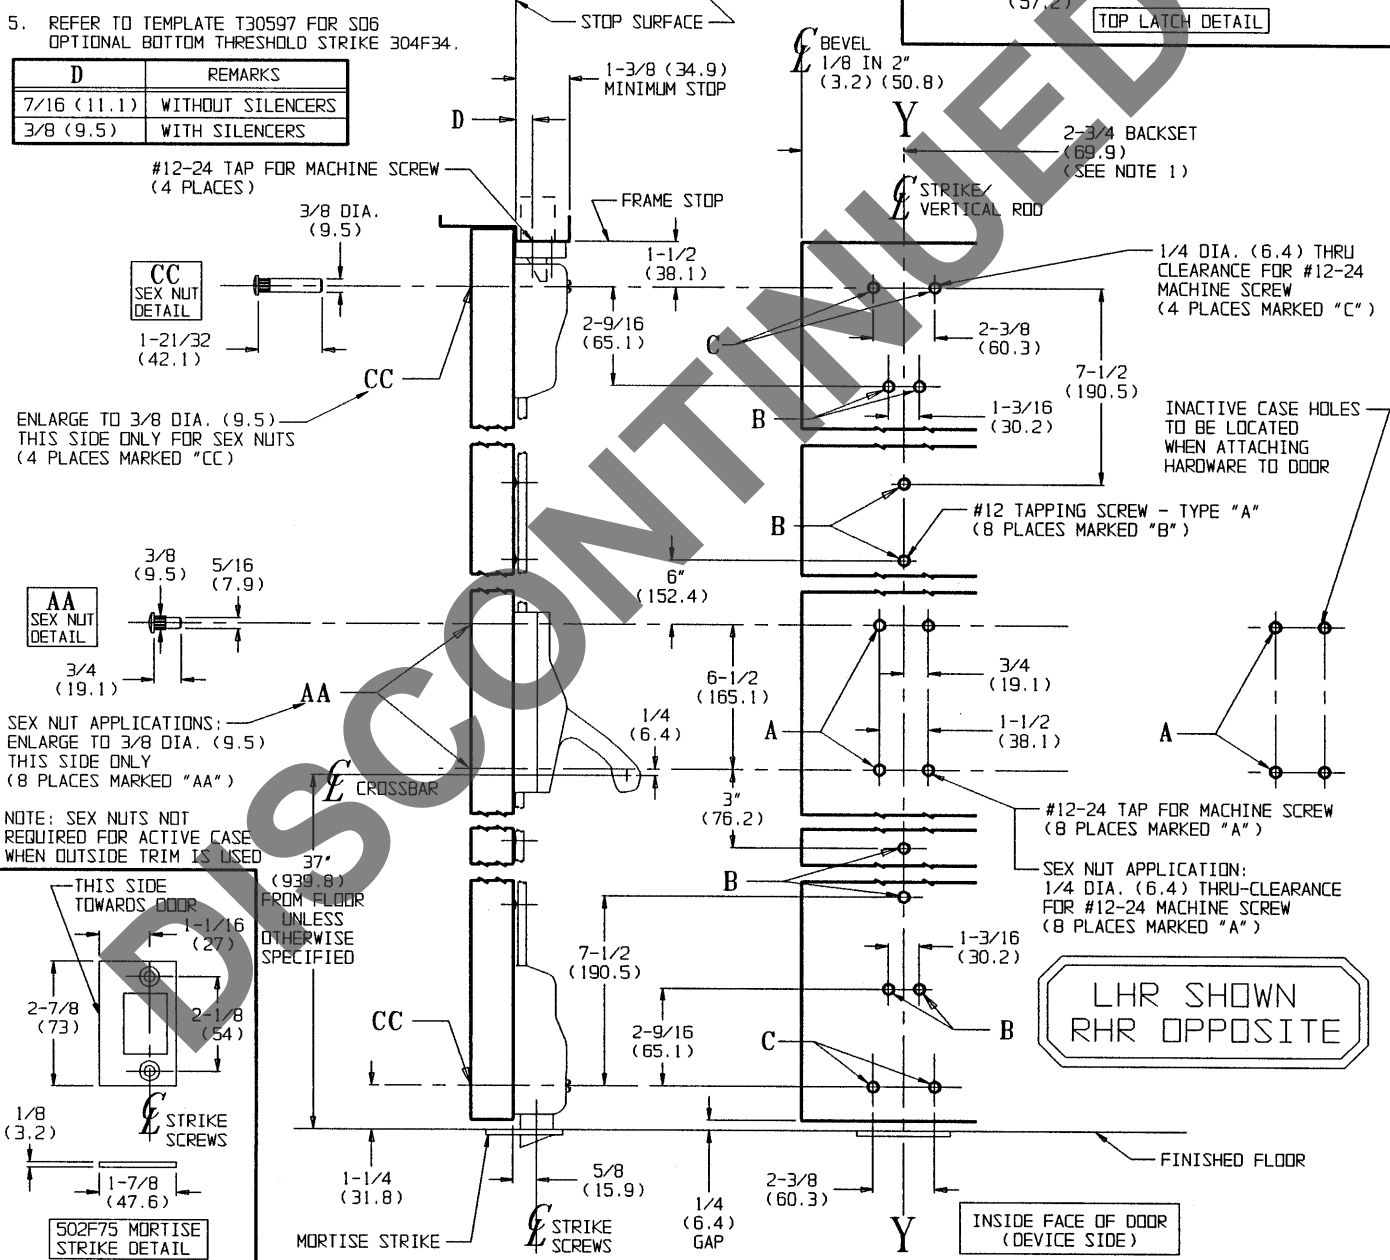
5. REFER TO TEMPLATE T30597 FOR S06 OPTIONAL BOTTOM THRESHOLD STRIKE 304F34.

| D | REMARKS |
|---|---|
| 7/16 (11.1) | WITHOUT SILENCERS |
| 3/8 (9.5) | WITH SILENCERS |

(57.2)
TOP LATCH DETAIL

STOP SURFACE
1-3/8 (34.9) MINIMUM STOP
D
$\mathcal{L}$ BEVEL 1/8 IN 2" (3.2) (50.8)
Y
2-3/4 BACKSET (69.9) (SEE NOTE 1)
#12-24 TAP FOR MACHINE SCREW (4 PLACES)
$\mathcal{L}$ STRIKE/ VERTICAL ROD
FRAME STOP
3/8 DIA. (9.5)
CC SEX NUT DETAIL
1-1/2 (38.1)
1/4 DIA. (6.4) THRU CLEARANCE FOR #12-24 MACHINE SCREW (4 PLACES MARKED "C")
2-9/16 (65.1)
C
2-3/8 (60.3)
1-21/32 (42.1)
CC
7-1/2 (190.5)
B
1-3/16 (30.2)
INACTIVE CASE HOLES TO BE LOCATED WHEN ATTACHING HARDWARE TO DOOR
ENLARGE TO 3/8 DIA. (9.5) THIS SIDE ONLY FOR SEX NUTS (4 PLACES MARKED "CC)
B
#12 TAPPING SCREW - TYPE "A" (8 PLACES MARKED "B")
3/8 (9.5)
5/16 (7.9)
6" (152.4)
AA SEX NUT DETAIL
3/4 (19.1)
6-1/2 (165.1)
3/4 (19.1)
AA
1/4 (6.4)
A
1-1/2 (38.1)
A
SEX NUT APPLICATIONS: ENLARGE TO 3/8 DIA. (9.5) THIS SIDE ONLY (8 PLACES MARKED "AA")
$\mathcal{L}$ CROSSBAR
3" (76.2)
#12-24 TAP FOR MACHINE SCREW (8 PLACES MARKED "A")
NOTE: SEX NUTS NOT REQUIRED FOR ACTIVE CASE WHEN OUTSIDE TRIM IS USED
37" (939.8) FROM FLOOR UNLESS OTHERWISE SPECIFIED
B
SEX NUT APPLICATION: 1/4 DIA. (6.4) THRU-CLEARANCE FOR #12-24 MACHINE SCREW (8 PLACES MARKED "A")
THIS SIDE TOWARDS DOOR
1-1/16 (27)
7-1/2 (190.5)
1-3/16 (30.2)
2-7/8 (73)
2-1/8 (54)
CC
LHR SHOWN RHR OPPOSITE
2-9/16 (65.1)
C
B
$\mathcal{L}$ STRIKE SCREWS
1/8 (3.2)
FINISHED FLOOR
1-7/8 (47.6)
1-1/4 (31.8)
5/8 (15.9)
2-3/8 (60.3)
1/4 (6.4) GAP
502F75 MORTISE STRIKE DETAIL
MORTISE STRIKE
$\mathcal{L}$ STRIKE SCREWS
Y
INSIDE FACE OF DOOR (DEVICE SIDE)
DISCONTINUED